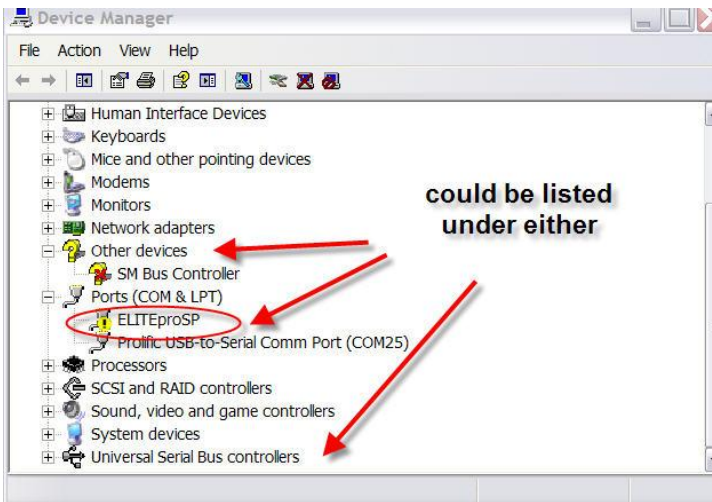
Device Manager

File Action View Help

Human Interface Devices
Keyboards
Mice and other pointing devices
Modems
Monitors
Network adapters
Other devices
SM Bus Controller
Ports (COM & LPT)
ELITEproSP
Prolific USB-to-Serial Comm Port (COM25)
Processors
SCSI and RAID controllers
Sound, video and game controllers
System devices
Universal Serial Bus controllers

could be listed under either